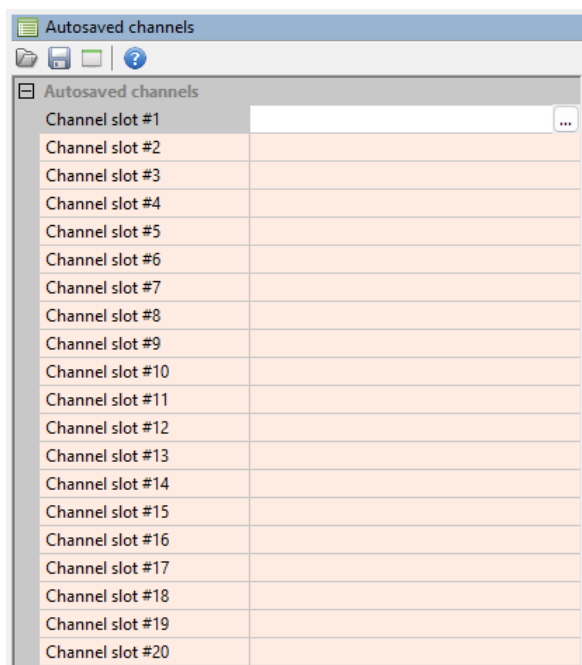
Autosaved channels

Autosaved channels

Channel slot #1 ...
Channel slot #2
Channel slot #3
Channel slot #4
Channel slot #5
Channel slot #6
Channel slot #7
Channel slot #8
Channel slot #9
Channel slot #10
Channel slot #11
Channel slot #12
Channel slot #13
Channel slot #14
Channel slot #15
Channel slot #16
Channel slot #17
Channel slot #18
Channel slot #19
Channel slot #20